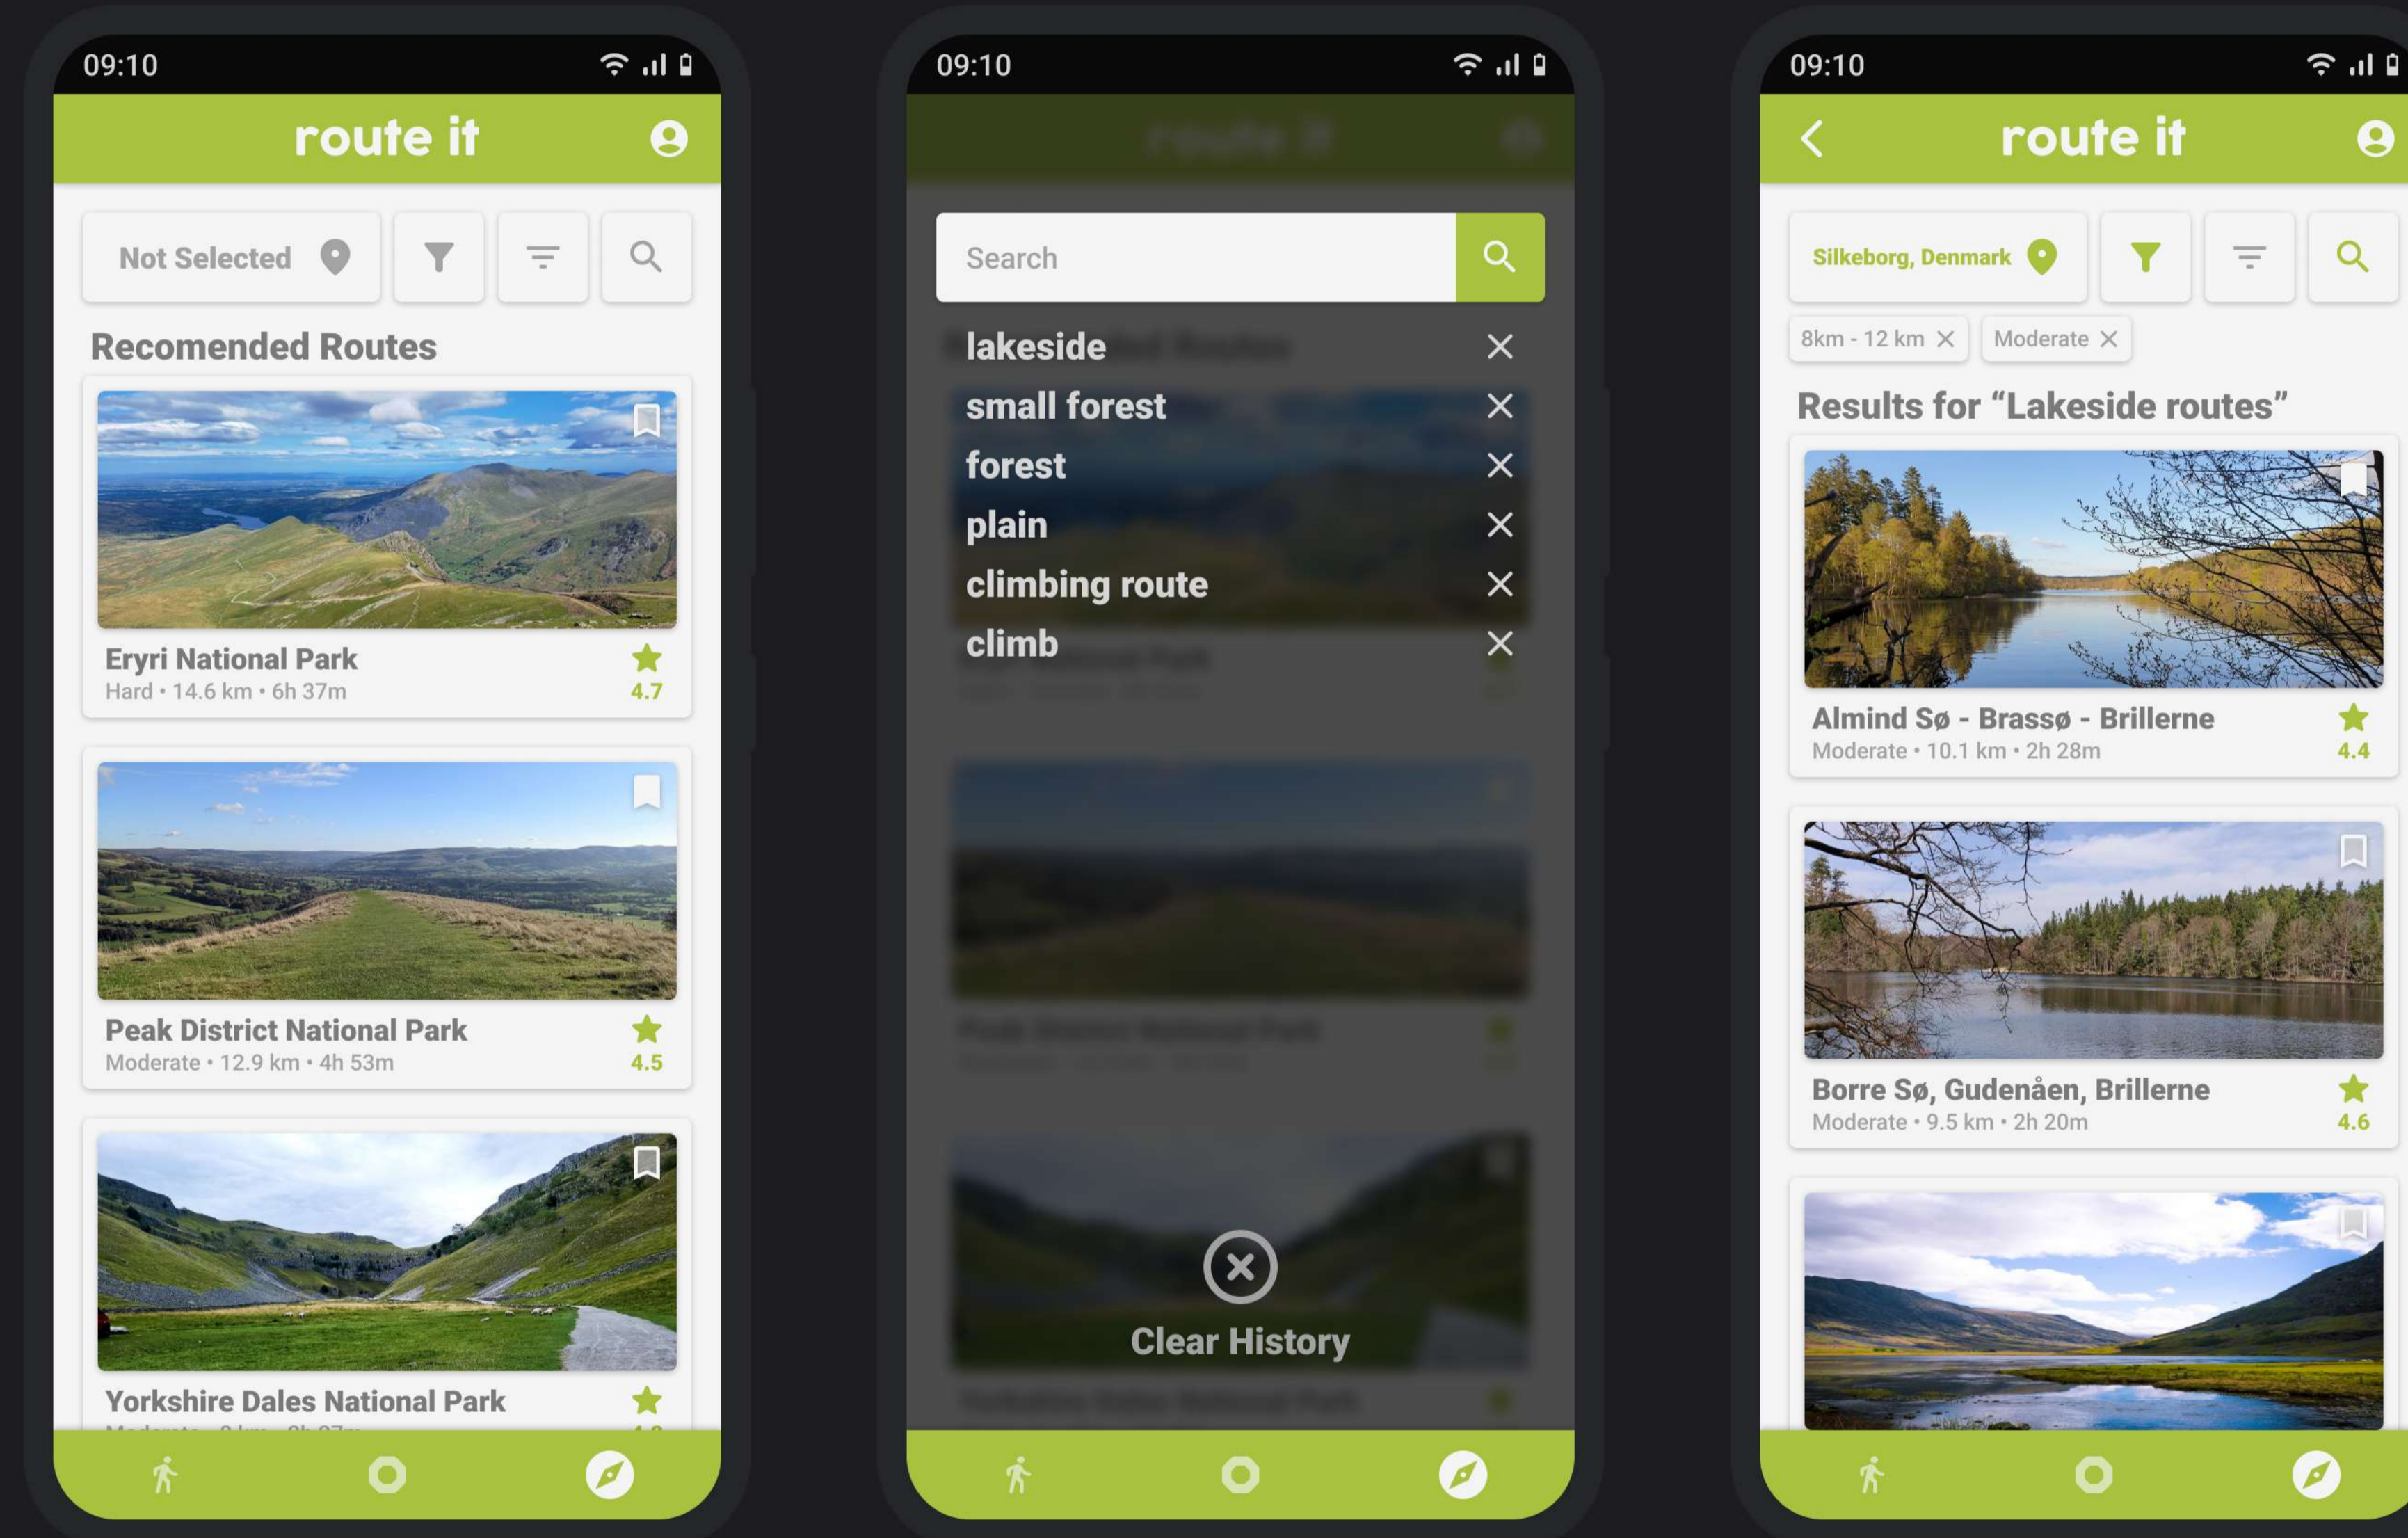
09:10

route it

Not Selected

Recomended Routes

Eryri National Park
Hard • 14.6 km • 6h 37m
4.7

Peak District National Park
Moderate • 12.9 km • 4h 53m
4.5

Yorkshire Dales National Park
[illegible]

09:10

Search

lakeside
small forest
forest
plain
climbing route
climb

Clear History

09:10

route it

Silkeborg, Denmark

8km - 12 km
Moderate

Results for “Lakeside routes”

Almind Sø - Brassø - Brillerne
Moderate • 10.1 km • 2h 28m
4.4

Borre Sø, Gudenåen, Brillerne
Moderate • 9.5 km • 2h 20m
4.6